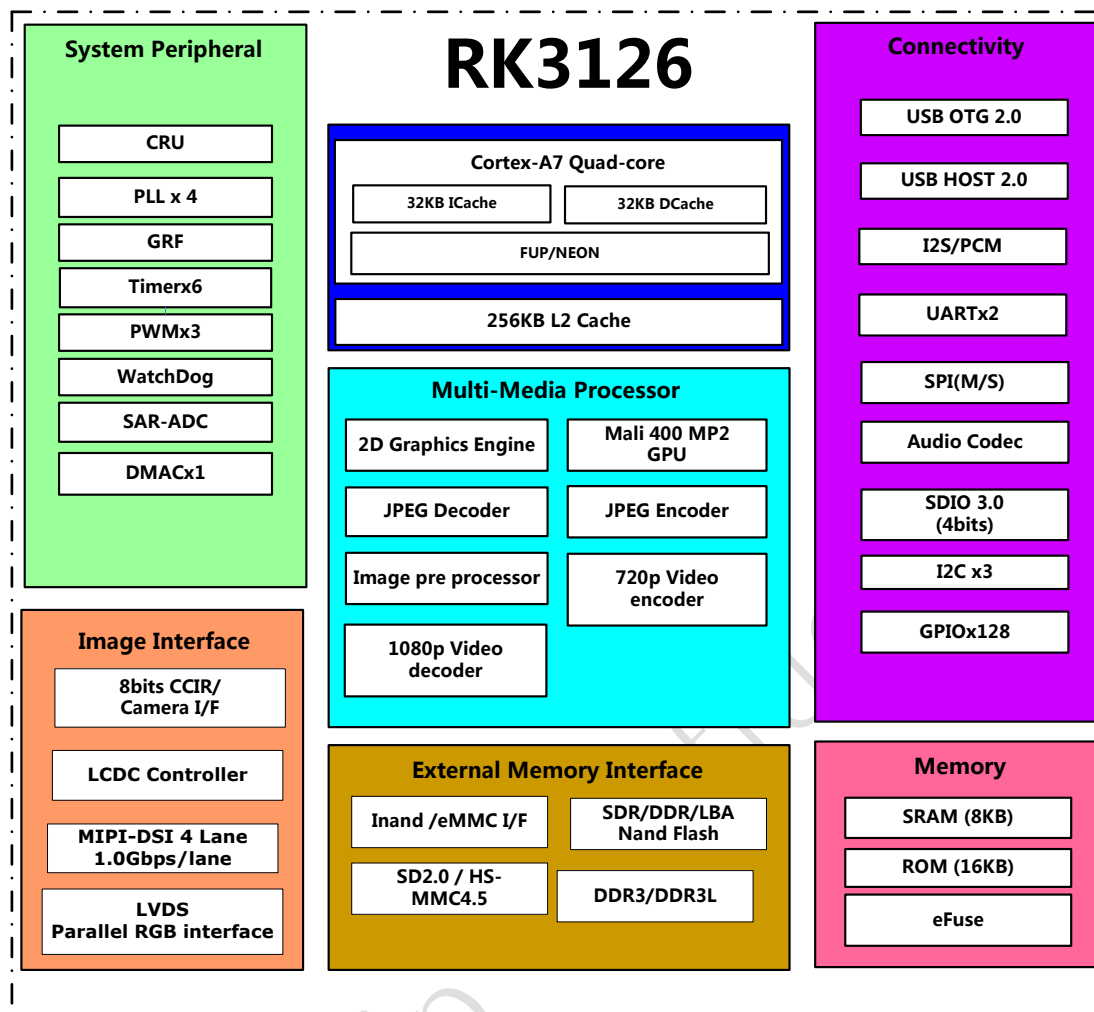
RK3126

System Peripheral

CRU

PLL x 4

GRF

Timerx6

PWMx3

WatchDog

SAR-ADC

DMACx1

Cortex-A7 Quad-core

32KB ICache

32KB DCache

FUP/NEON

256KB L2 Cache

Connectivity

USB OTG 2.0

USB HOST 2.0

I2S/PCM

UARTx2

SPI(M/S)

Audio Codec

SDIO 3.0 (4bits)

I2C x3

GPIOx128

Multi-Media Processor

2D Graphics Engine

Mali 400 MP2 GPU

JPEG Decoder

JPEG Encoder

Image pre processor

720p Video encoder

1080p Video decoder

Image Interface

8bits CCIR/ Camera I/F

LCDC Controller

MIPI-DSI 4 Lane 1.0Gbps/lane

LVDS Parallel RGB interface

External Memory Interface

Inand /eMMC I/F

SDR/DDR/LBA Nand Flash

SD2.0 / HS-MMC4.5

DDR3/DDR3L

Memory

SRAM (8KB)

ROM (16KB)

eFuse